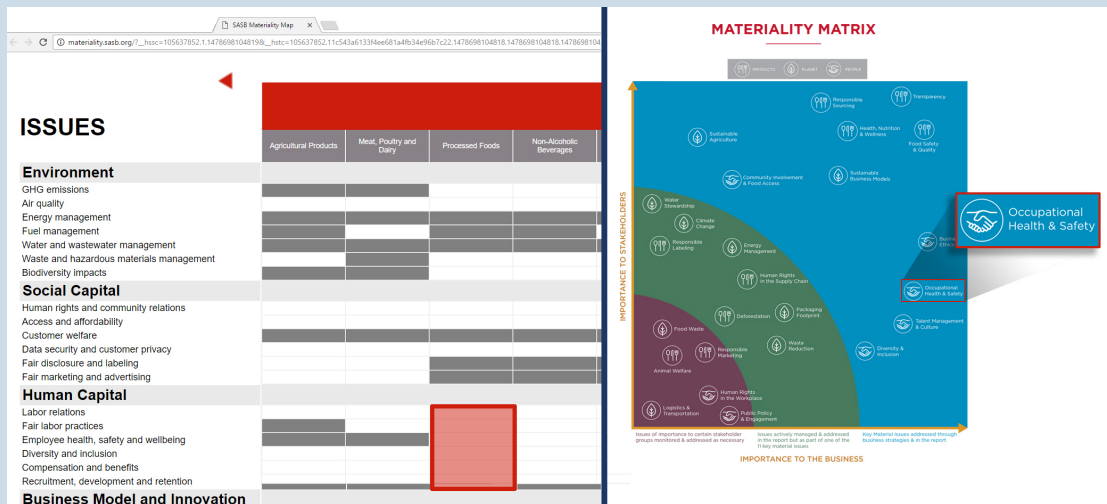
SASB Materiality Map ×

materiality.sasb.org/?__hssc=105637852.1.1478698104819&__hstc=105637852.11c543a6133f4ee681a4fb34e96b7c22.1478698104818.1478698104818.147869810

ISSUES

| | Agricultural Products | Meat, Poultry and Dairy | Processed Foods | Non-Alcoholic Beverages |
|---|---|---|---|---|
| **Environment** | | | | |
| GHG emissions | | | | |
| Air quality | | | | |
| Energy management | | | | |
| Fuel management | | | | |
| Water and wastewater management | | | | |
| Waste and hazardous materials management | | | | |
| Biodiversity impacts | | | | |
| **Social Capital** | | | | |
| Human rights and community relations | | | | |
| Access and affordability | | | | |
| Customer welfare | | | | |
| Data security and customer privacy | | | | |
| Fair disclosure and labeling | | | | |
| Fair marketing and advertising | | | | |
| **Human Capital** | | | | |
| Labor relations | | | | |
| Fair labor practices | | | | |
| Employee health, safety and wellbeing | | | | |
| Diversity and inclusion | | | | |
| Compensation and benefits | | | | |
| Recruitment, development and retention | | | | |
| **Business Model and Innovation** | | | | |

MATERIALITY MATRIX

PRODUCTS PLANET PEOPLE

Responsible Sourcing
Transparency
Sustainable Agriculture
Health, Nutrition & Wellness
Food Safety & Quality
Community Involvement & Food Access
Sustainable Business Models
Water Stewardship
Climate Change
Responsible Labeling
Energy Management
Human Rights in the Supply Chain
Deforestation
Packaging Footprint
Food Waste
Responsible Marketing
Waste Reduction
Animal Welfare
Human Rights in the Workplace
Logistics & Transportation
Public Policy & Engagement
Business Ethics
Occupational Health & Safety
Talent Management & Culture
Diversity & Inclusion

Occupational Health & Safety

IMPORTANCE TO STAKEHOLDERS

Issues of importance to certain stakeholder groups monitored & addressed as necessary
Issues actively managed & addressed in the report but as part of one of the 11 key material issues
Key Material issues addressed through business strategies & in the report

IMPORTANCE TO THE BUSINESS